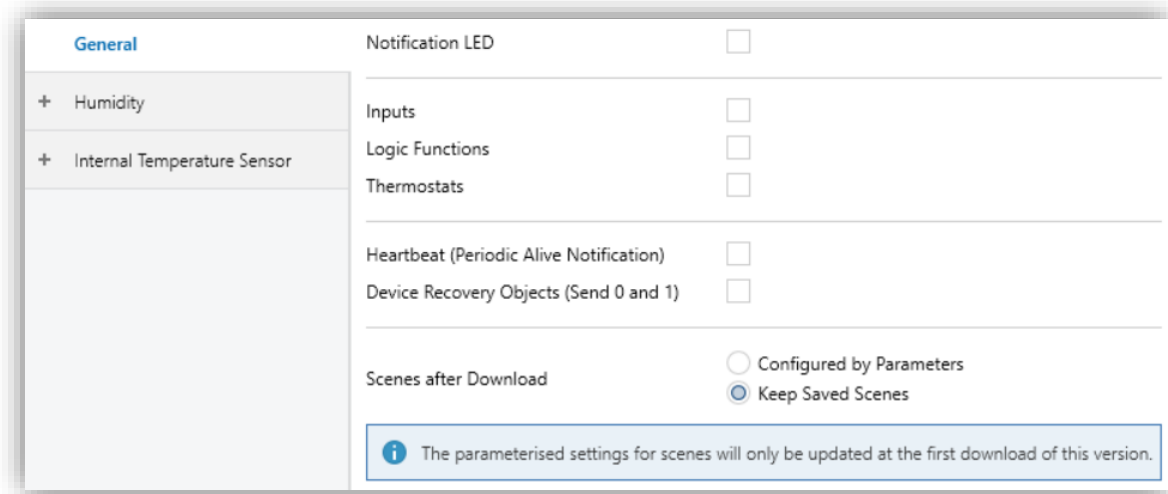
General
+ Humidity
+ Internal Temperature Sensor

Notification LED

Inputs
Logic Functions
Thermostats

Heartbeat (Periodic Alive Notification)
Device Recovery Objects (Send 0 and 1)

Scenes after Download
Configured by Parameters
Keep Saved Scenes

The parameterised settings for scenes will only be updated at the first download of this version.